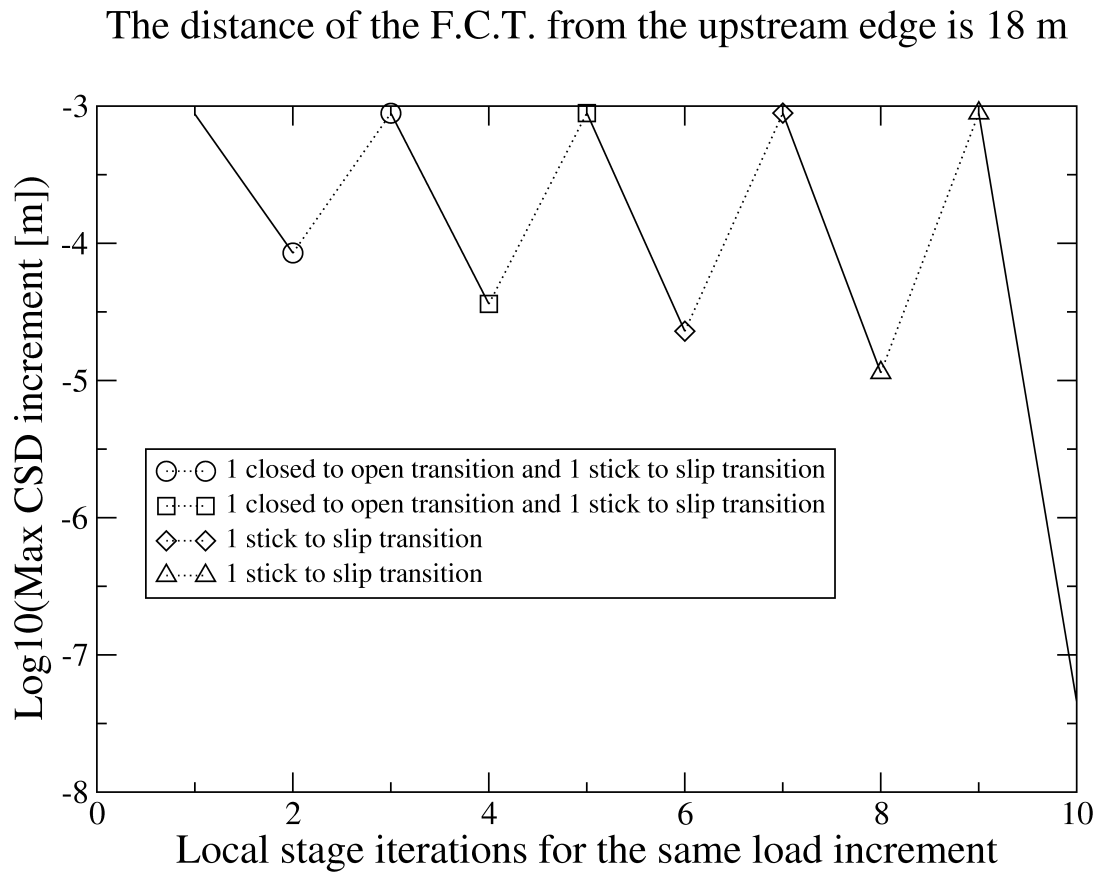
The distance of the F.C.T. from the upstream edge is 18 m

-3
-4
-5
-6
-7
-8
0
2
4
6
8
10

Log10(Max CSD increment [m])

Local stage iterations for the same load increment

1 closed to open transition and 1 stick to slip transition
1 closed to open transition and 1 stick to slip transition
1 stick to slip transition
1 stick to slip transition